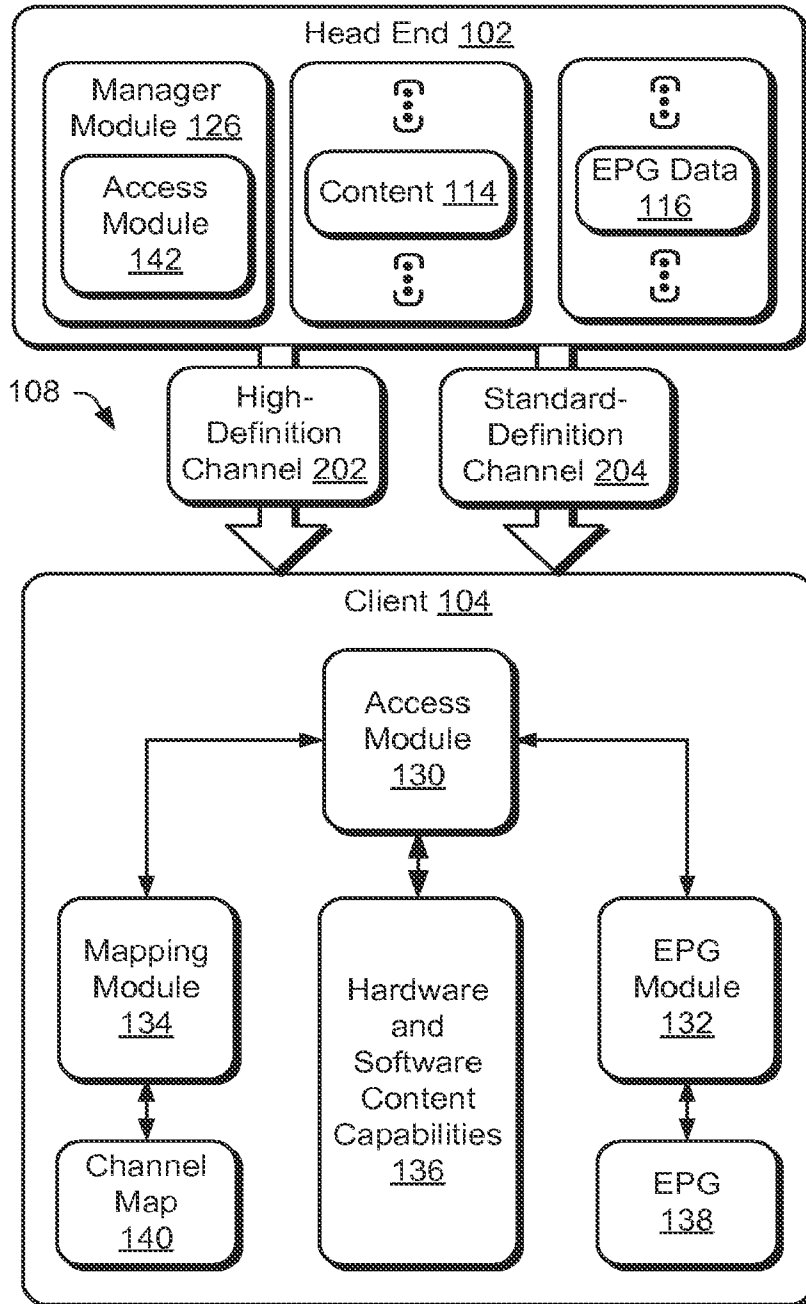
Head End 102

Manager Module 126

Access Module 142

Content 114

EPG Data 116

108

High-Definition Channel 202

Standard-Definition Channel 204

Client 104

Access Module 130

Mapping Module 134

Hardware and Software Content Capabilities 136

EPG Module 132

Channel Map 140

EPG 138